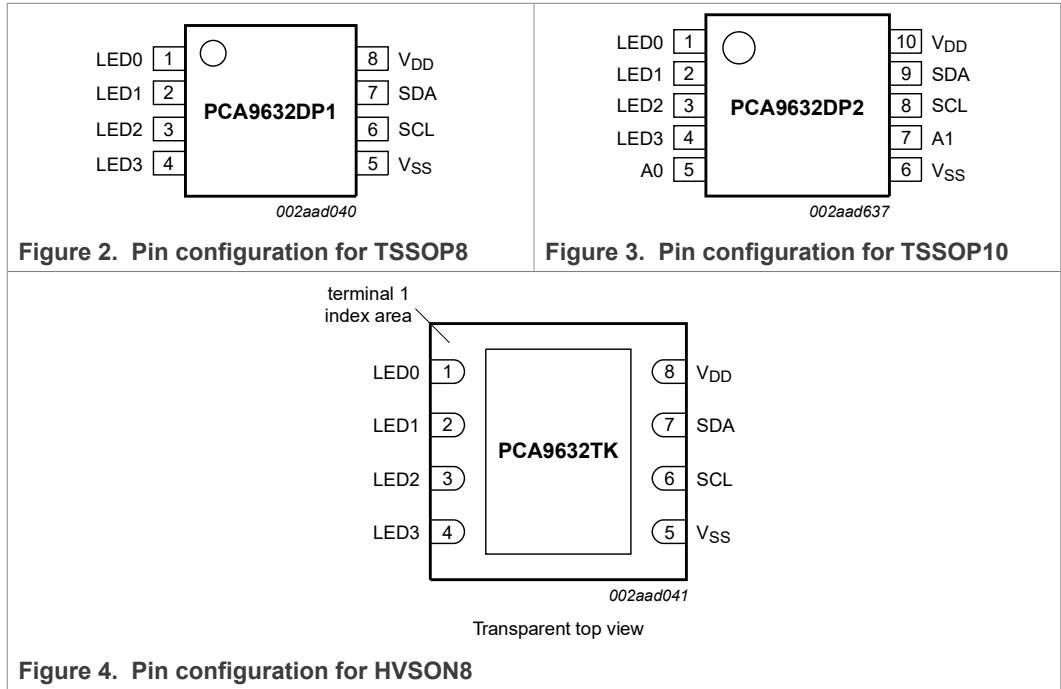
LED0 1
LED1 2
LED2 3
LED3 4
PCA9632DP1
8 $V_{DD}$
7 SDA
6 SCL
5 $V_{SS}$
002aad040

Figure 2. Pin configuration for TSSOP8

LED0 1
LED1 2
LED2 3
LED3 4
A0 5
PCA9632DP2
10 $V_{DD}$
9 SDA
8 SCL
7 A1
6 $V_{SS}$
002aad637

Figure 3. Pin configuration for TSSOP10

terminal 1 index area
LED0 1
LED1 2
LED2 3
LED3 4
PCA9632TK
8 $V_{DD}$
7 SDA
6 SCL
5 $V_{SS}$
002aad041

Transparent top view

Figure 4. Pin configuration for HVSON8